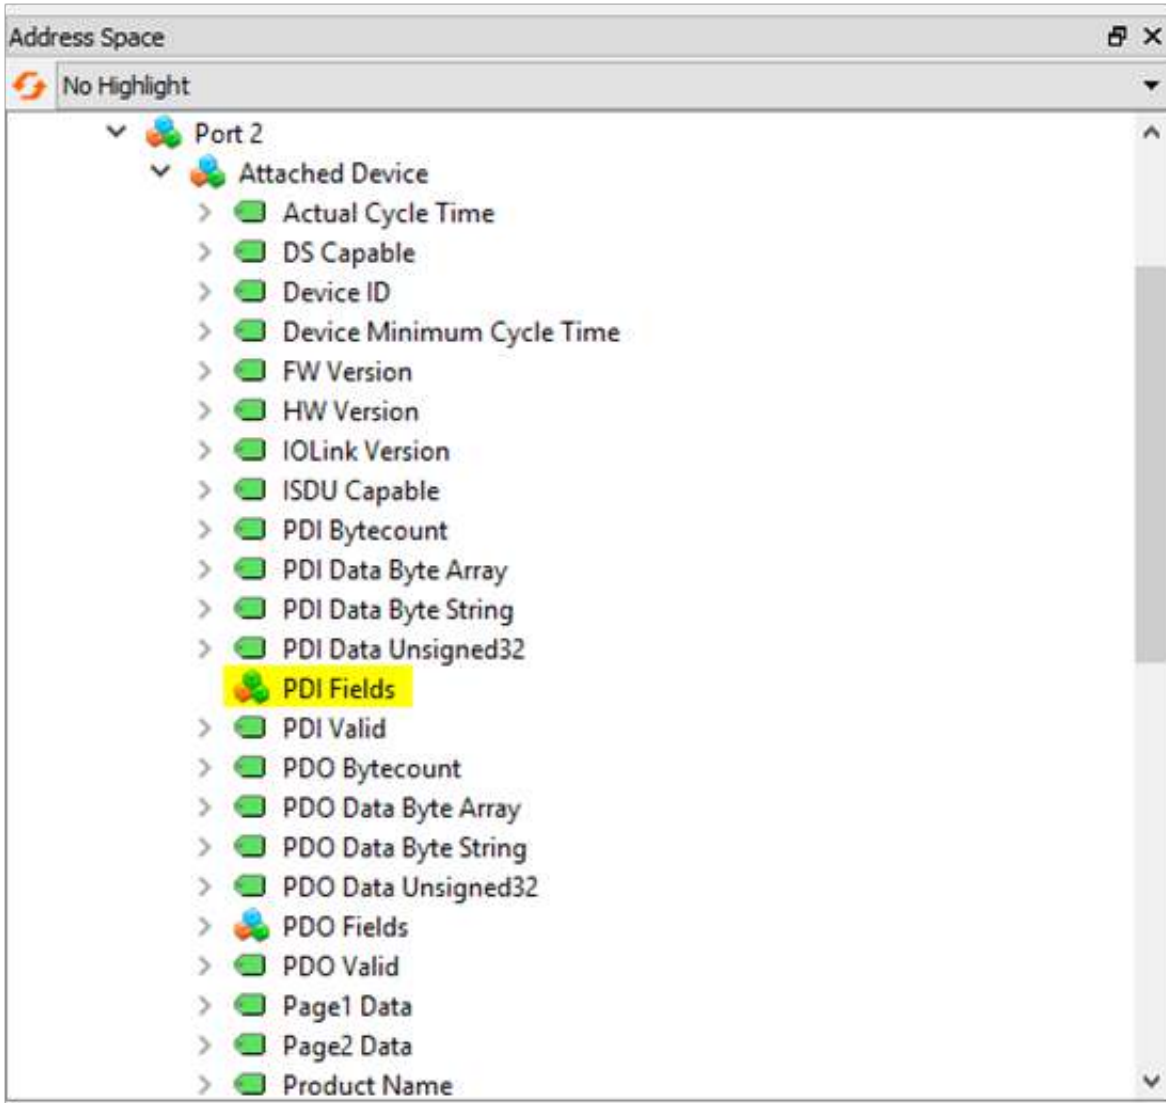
Address Space

No Highlight

Port 2
Attached Device
Actual Cycle Time
DS Capable
Device ID
Device Minimum Cycle Time
FW Version
HW Version
IOLink Version
ISDU Capable
PDI Bytecount
PDI Data Byte Array
PDI Data Byte String
PDI Data Unsigned32
PDI Fields
PDI Valid
PDO Bytecount
PDO Data Byte Array
PDO Data Byte String
PDO Data Unsigned32
PDO Fields
PDO Valid
Page1 Data
Page2 Data
Product Name